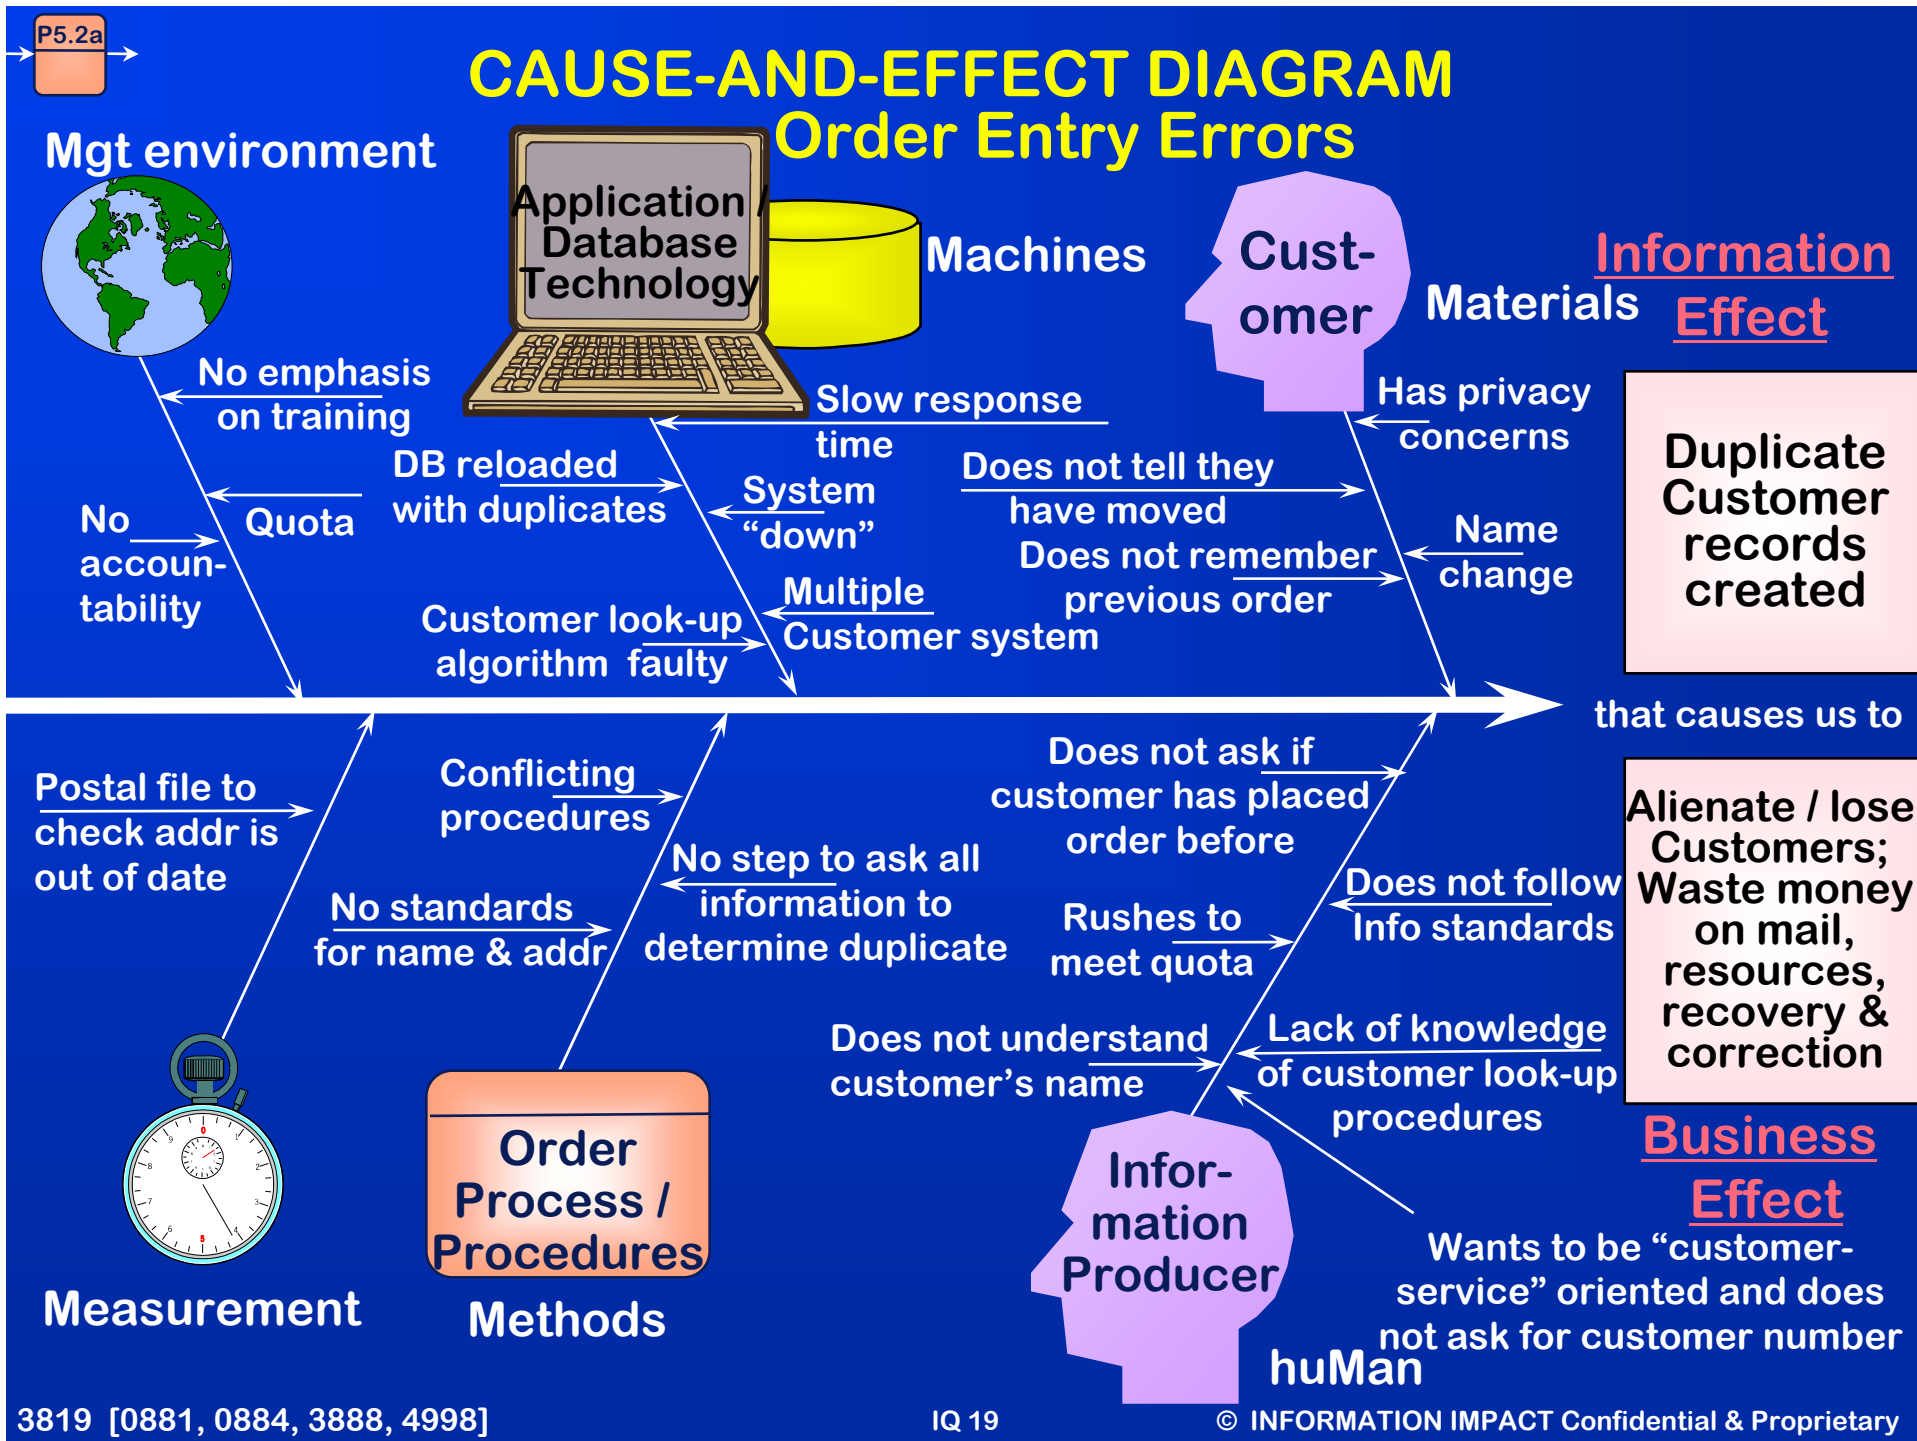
P5.2a

CAUSE-AND-EFFECT DIAGRAM
Order Entry Errors

Mgt environment

Application / Database Technology

Machines

Cust-omer

Materials

Information Effect

No emphasis on training

Quota

No accountability

DB reloaded with duplicates

Slow response time

System “down”

Multiple Customer system

Customer look-up algorithm faulty

Does not tell they have moved

Does not remember previous order

Has privacy concerns

Name change

Duplicate Customer records created

that causes us to

Postal file to check addr is out of date

No standards for name & addr

Conflicting procedures

No step to ask all information to determine duplicate

Does not ask if customer has placed order before

Rushes to meet quota

Does not understand customer’s name

Does not follow Info standards

Lack of knowledge of customer look-up procedures

Wants to be “customer-service” oriented and does not ask for customer number

Alienate / lose Customers; Waste money on mail, resources, recovery & correction

Business Effect

Order Process / Procedures

Measurement

Methods

Infor-mation Producer

huMan

3819 [0881, 0884, 3888, 4998]

IQ 19

© INFORMATION IMPACT Confidential & Proprietary